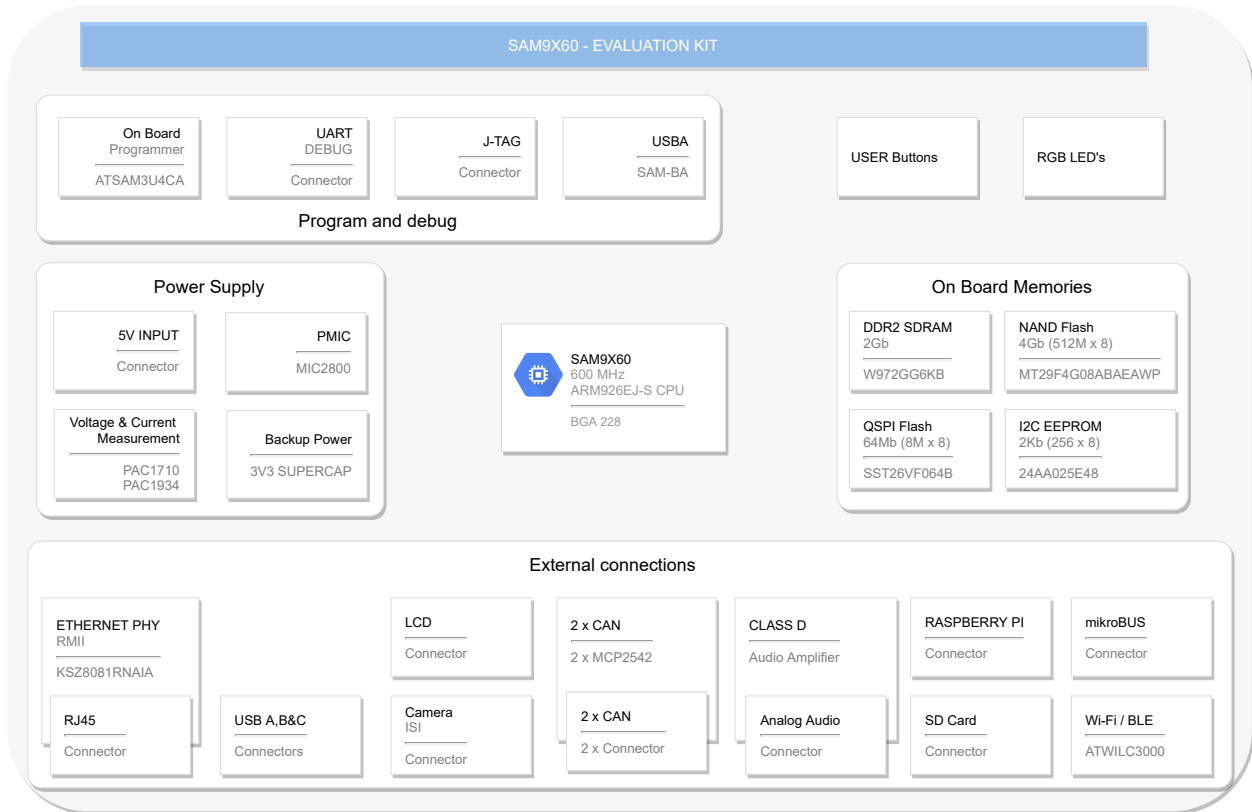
SAM9X60 - EVALUATION KIT

On Board
Programmer
ATSAM3U4CA

UART
DEBUG
Connector

J-TAG
Connector

USBA
SAM-BA

Program and debug

USER Buttons

RGB LED's

Power Supply

5V INPUT
Connector

PMIC
MIC2800

Voltage & Current Measurement
PAC1710
PAC1934

Backup Power
3V3 SUPERCAP

SAM9X60
600 MHz
ARM926EJ-S CPU
BGA 228

On Board Memories

DDR2 SDRAM
2Gb
W972GG6KB

NAND Flash
4Gb (512M x 8)
MT29F4G08ABAEAWP

QSPI Flash
64Mb (8M x 8)
SST26VF064B

I2C EEPROM
2Kb (256 x 8)
24AA025E48

External connections

ETHERNET PHY
RMII
KSZ8081RNAIA

RJ45
Connector

USB A,B&C
Connectors

LCD
Connector

Camera
ISI
Connector

2 x CAN
2 x MCP2542

2 x CAN
2 x Connector

CLASS D
Audio Amplifier

Analog Audio
Connector

RASPBERRY PI
Connector

SD Card
Connector

mikroBUS
Connector

Wi-Fi / BLE
ATWILC3000